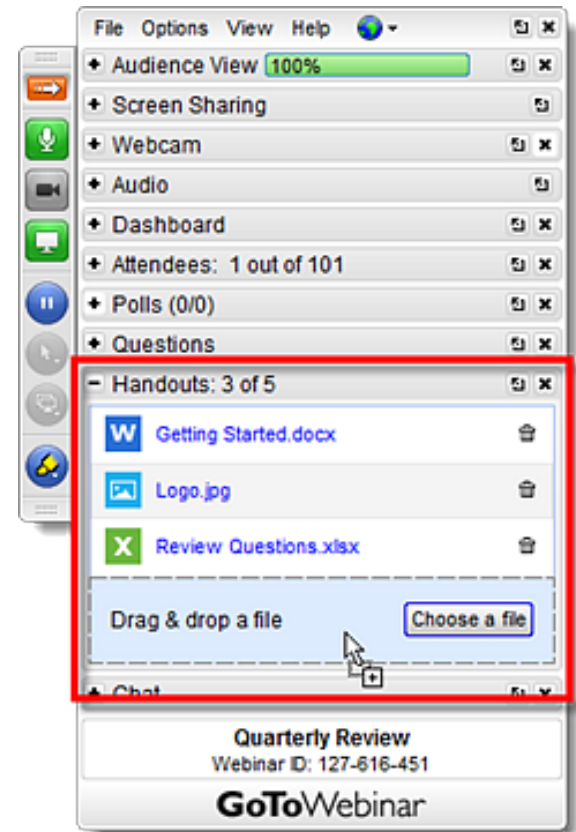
File Options View Help

+ Audience View 100%

+ Screen Sharing

+ Webcam

+ Audio

+ Dashboard

+ Attendees: 1 out of 101

+ Polls (0/0)

+ Questions

− Handouts: 3 of 5

W Getting Started.docx

Logo.jpg

X Review Questions.xlsx

Drag & drop a file

Choose a file

+ Chat

Quarterly Review

Webinar ID: 127-616-451

GoToWebinar